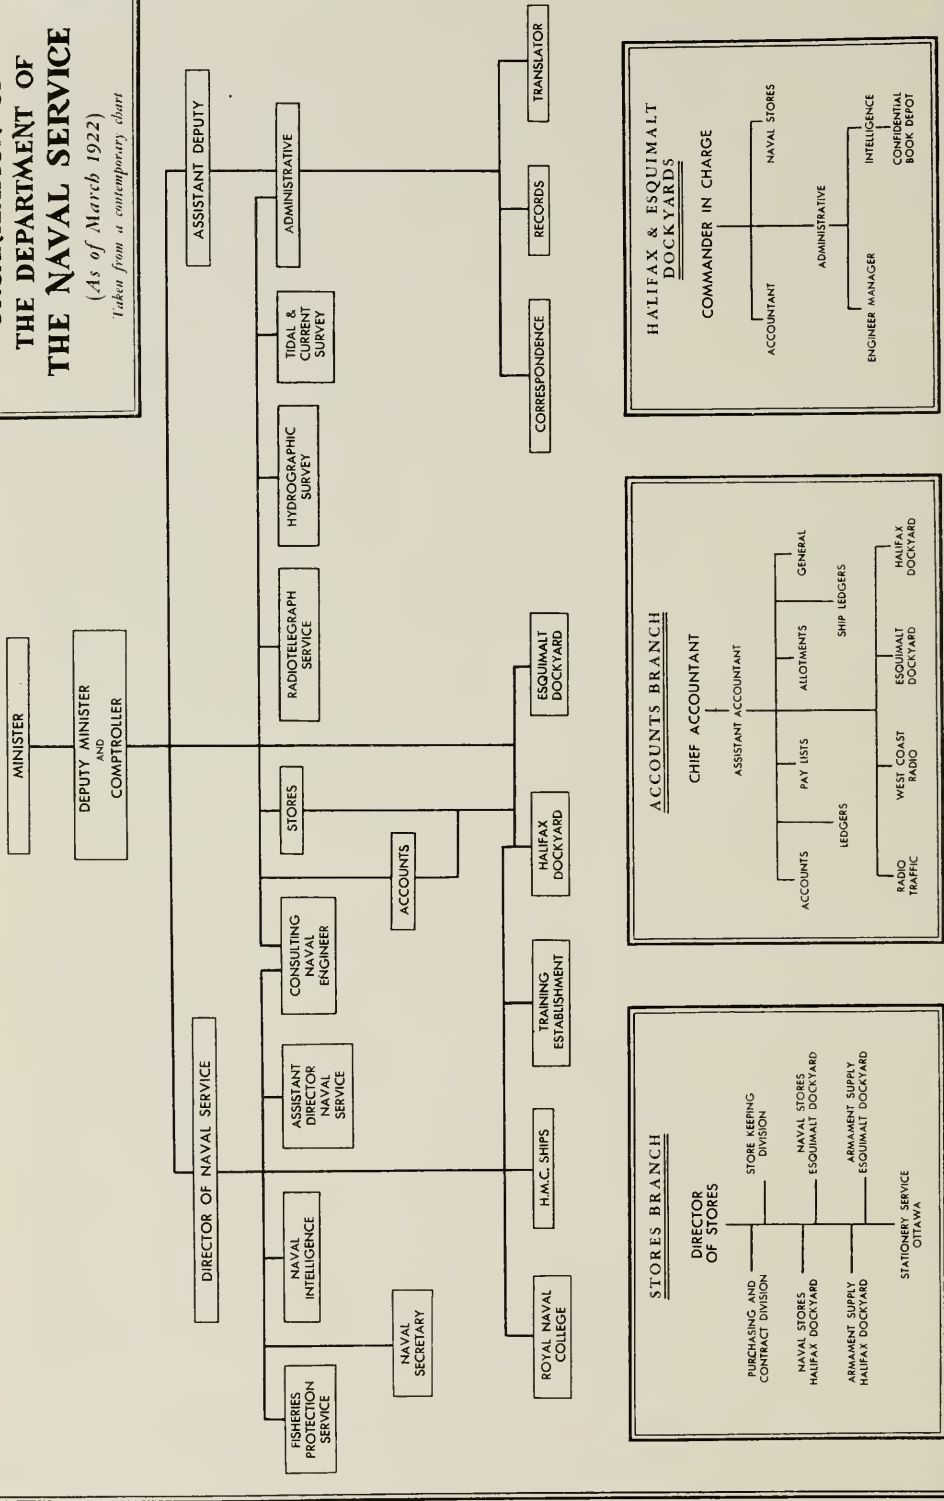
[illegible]
THE DEPARTMENT OF
THE NAVAL SERVICE
(As of March 1922)
Taken from a contemporary chart

MINISTER

DEPUTY MINISTER
AND
COMPTROLLER

ASSISTANT DEPUTY

DIRECTOR OF NAVAL SERVICE

FISHERIES PROTECTION SERVICE

NAVAL SECRETARY

NAVAL INTELLIGENCE

ASSISTANT DIRECTOR NAVAL SERVICE

CONSULTING NAVAL ENGINEER

STORES

ACCOUNTS

RADIOTELEGRAPH SERVICE

HYDROGRAPHIC SURVEY

TIDAL & CURRENT SURVEY

ADMINISTRATIVE

CORRESPONDENCE

RECORDS

TRANSLATOR

ROYAL NAVAL COLLEGE

H.M.C. SHIPS

TRAINING ESTABLISHMENT

HALIFAX DOCKYARD

ESQUIMALT DOCKYARD

STORES BRANCH

DIRECTOR OF STORES

PURCHASING AND CONTRACT DIVISION

STORE KEEPING DIVISION

NAVAL STORES HALIFAX DOCKYARD

NAVAL STORES ESQUIMALT DOCKYARD

ARMAMENT SUPPLY HALIFAX DOCKYARD

ARMAMENT SUPPLY ESQUIMALT DOCKYARD

STATIONERY SERVICE OTTAWA

ACCOUNTS BRANCH

CHIEF ACCOUNTANT

ASSISTANT ACCOUNTANT

ACCOUNTS

LEDGERS

PAY LISTS

ALLOTMENTS

SHIP LEDGERS

GENERAL

RADIO TRAFFIC

WEST COAST RADIO

ESQUIMALT DOCKYARD

HALIFAX DOCKYARD

HALIFAX & ESQUIMALT DOCKYARDS

COMMANDER IN CHARGE

ACCOUNTANT

NAVAL STORES

ADMINISTRATIVE

ENGINEER MANAGER

INTELLIGENCE

CONFIDENTIAL BOOK DEPOT